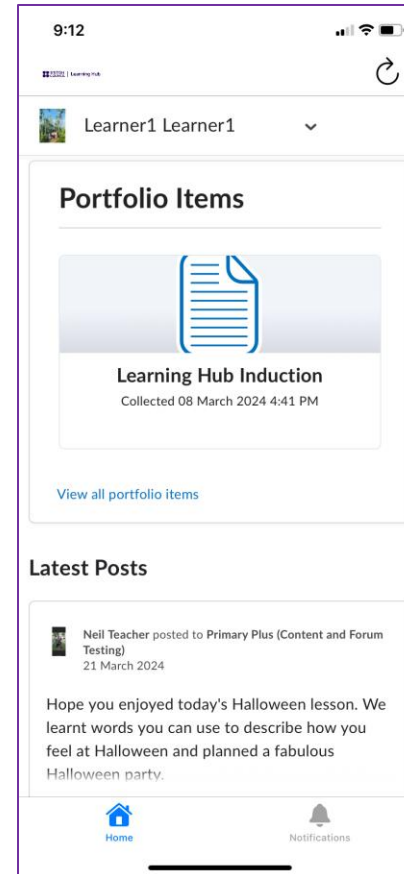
9:12

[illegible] | Learning Hub

Learner1 Learner1

Portfolio Items

Learning Hub Induction
Collected 08 March 2024 4:41 PM

View all portfolio items

Latest Posts

Neil Teacher posted to Primary Plus (Content and Forum Testing)
21 March 2024

Hope you enjoyed today's Halloween lesson. We learnt words you can use to describe how you feel at Halloween and planned a fabulous Halloween party.

Home
Notifications